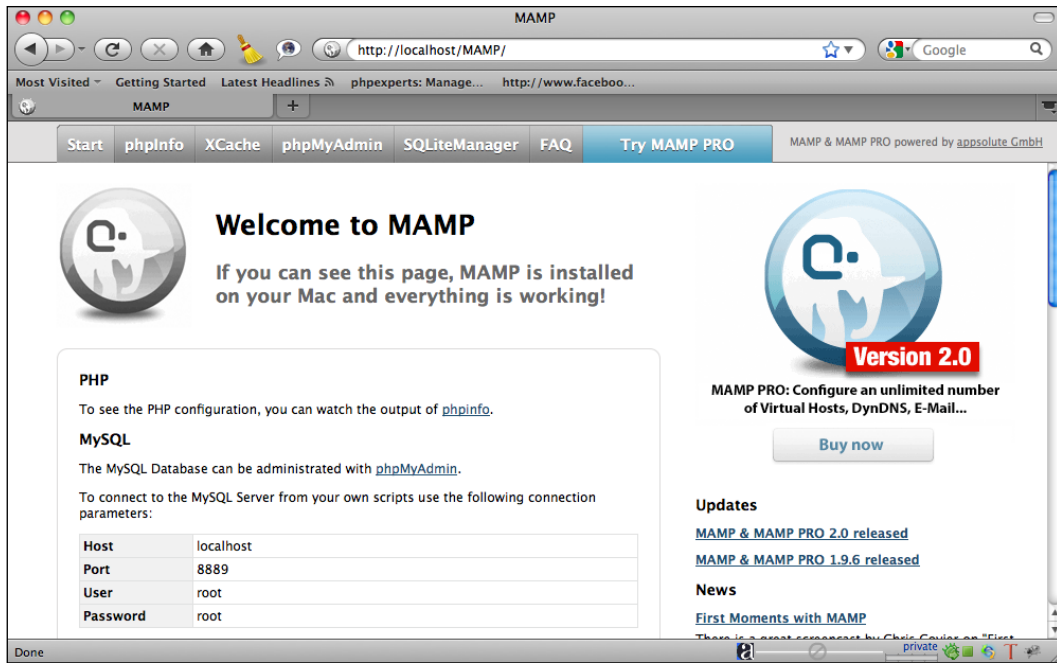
MAMP

http://localhost/MAMP/

Google

Most Visited Getting Started Latest Headlines phpexperts: Manage... http://www.faceboo...

MAMP

Start phpInfo XCache phpMyAdmin SQLiteManager FAQ Try MAMP PRO

MAMP & MAMP PRO powered by appsolute GmbH

Welcome to MAMP

If you can see this page, MAMP is installed on your Mac and everything is working!

PHP

To see the PHP configuration, you can watch the output of phpinfo.

MySQL

The MySQL Database can be administrated with phpMyAdmin.

To connect to the MySQL Server from your own scripts use the following connection parameters:

| Host | localhost |
|---|---|
| Port | 8889 |
| User | root |
| Password | root |

Version 2.0

MAMP PRO: Configure an unlimited number of Virtual Hosts, DynDNS, E-Mail...

Buy now

Updates

MAMP & MAMP PRO 2.0 released

MAMP & MAMP PRO 1.9.6 released

News

First Moments with MAMP

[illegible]

Done

private